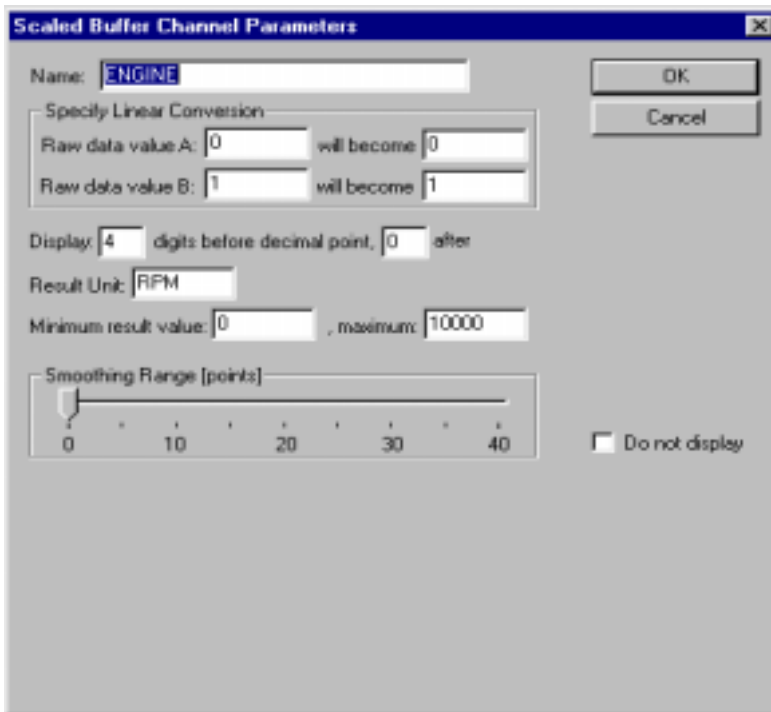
Scaled Buffer Channel Parameters

Name: ENGINE

OK

Cancel

Specify Linear Conversion

Raw data value A: 0 will become 0

Raw data value B: 1 will become 1

Display: 4 digits before decimal point, 0 after

Result Unit: RPM

Minimum result value: 0 , maximum: 10000

Smoothing Range [points]

0 10 20 30 40

Do not display